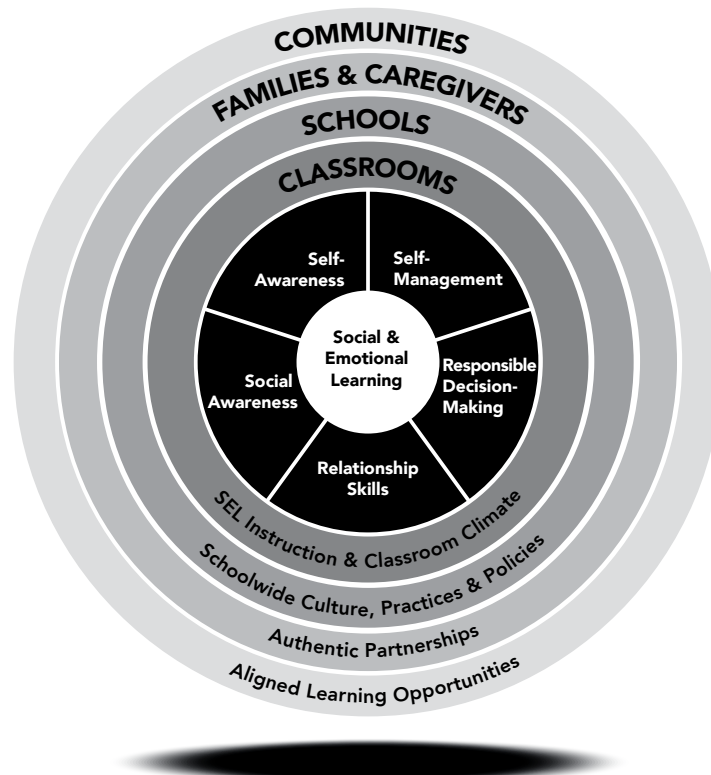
COMMUNITIES

FAMILIES & CAREGIVERS

SCHOOLS

CLASSROOMS

Self-Awareness

Self-Management

Social & Emotional Learning

Social Awareness

Responsible Decision-Making

Relationship Skills

SEL Instruction & Classroom Climate

Schoolwide Culture, Practices & Policies

Authentic Partnerships

Aligned Learning Opportunities